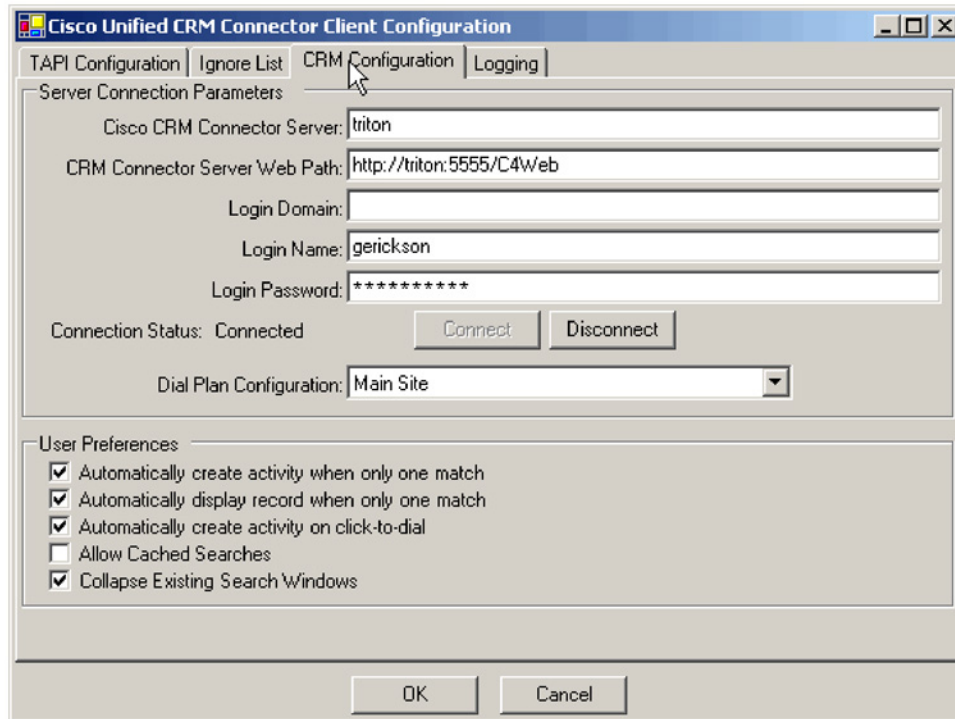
Cisco Unified CRM Connector Client Configuration

TAPI Configuration | Ignore List | CRM Configuration | Logging

Server Connection Parameters

Cisco CRM Connector Server: triton

CRM Connector Server Web Path: http://triton:5555/C4Web

Login Domain:

Login Name: gerickson

Login Password: **********

Connection Status: Connected

Connect

Disconnect

Dial Plan Configuration: Main Site

User Preferences

☑ Automatically create activity when only one match

☑ Automatically display record when only one match

☑ Automatically create activity on click-to-dial

☐ Allow Cached Searches

☑ Collapse Existing Search Windows

OK

Cancel